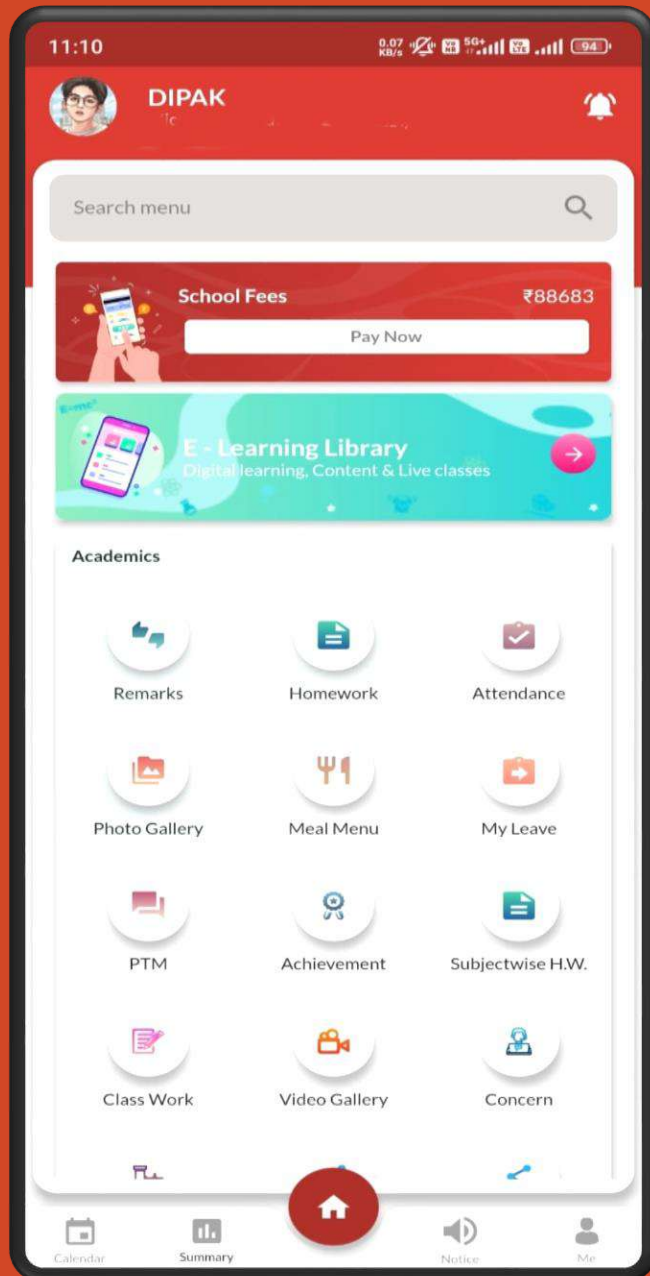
11:10 0.07 KB/s 5G+ 94

DIPAK

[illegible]

Search menu

School Fees ₹88683

Pay Now

E - Learning Library
Digital learning, Content & Live classes

Academics

Remarks
Homework
Attendance
Photo Gallery
Meal Menu
My Leave
PTM
Achievement
Subjectwise H.W.
Class Work
Video Gallery
Concern

Calendar
Summary
Notice
Me